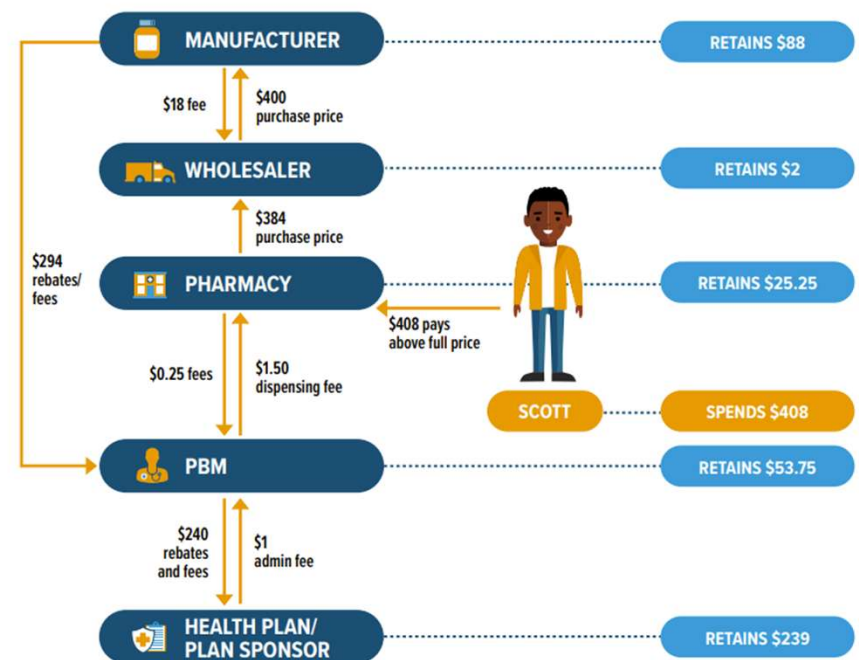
MANUFACTURER

RETAINS $88

$18 fee

$400 purchase price

WHOLESALER

RETAINS $2

$384 purchase price

$294 rebates/ fees

PHARMACY

RETAINS $25.25

$408 pays above full price

$0.25 fees

$1.50 dispensing fee

SCOTT

SPENDS $408

PBM

RETAINS $53.75

$240 rebates and fees

$1 admin fee

HEALTH PLAN/ PLAN SPONSOR

RETAINS $239